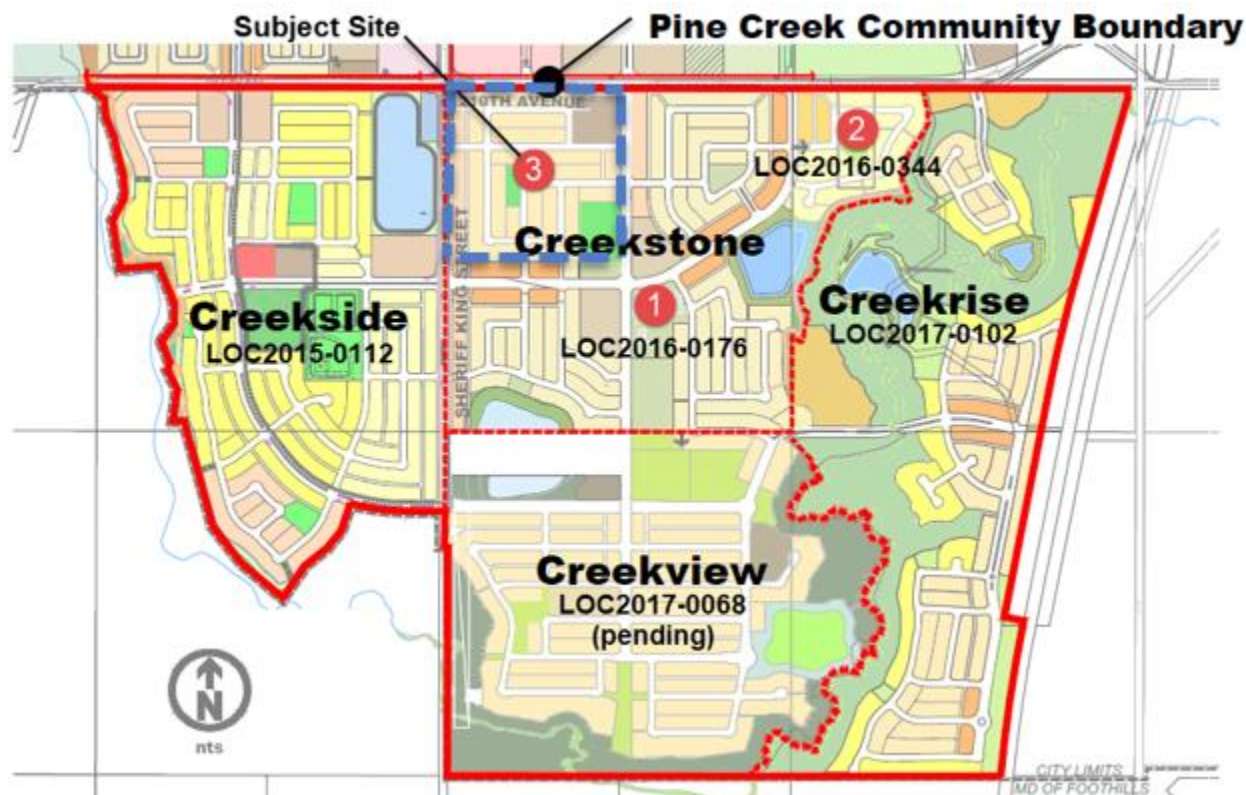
Subject Site
Pine Creek Community Boundary
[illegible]TH AVENUE
3
2
LOC2016-0344
SHERIFF KING STREET
Creekstone
1
Creekside
LOC2015-0112
LOC2016-0176
Creekrise
LOC2017-0102
Creekview
LOC2017-0068
(pending)
N
nts
CITY LIMITS
MD OF FOOTHILLS